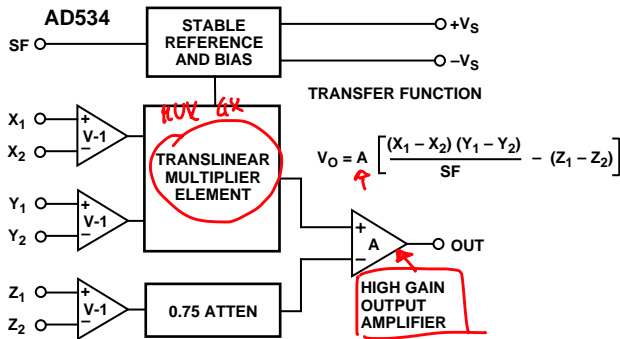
AD534

STABLE REFERENCE AND BIAS

SF

$+V_S$

$-V_S$

TRANSFER FUNCTION

$X_1$

$X_2$

V-1

MUL 4X

TRANSLINEAR MULTIPLIER ELEMENT

$V_O = A \left[ \frac{(X_1 - X_2)(Y_1 - Y_2)}{SF} - (Z_1 - Z_2) \right]$

$Y_1$

$Y_2$

V-1

A

OUT

$Z_1$

$Z_2$

V-1

0.75 ATTEN

HIGH GAIN OUTPUT AMPLIFIER